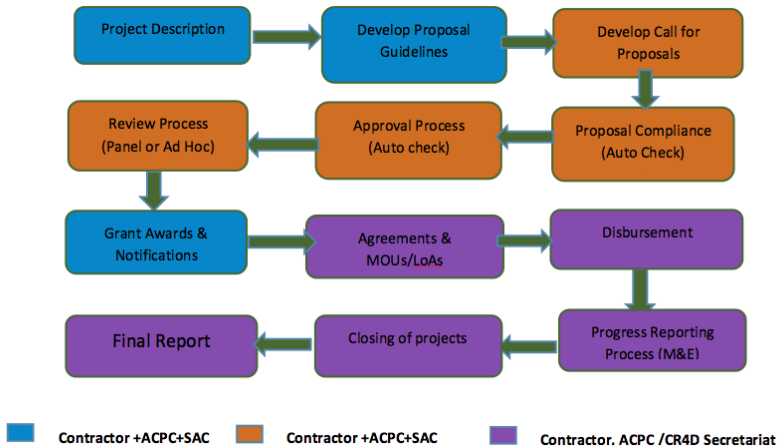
Project Description

Develop Proposal Guidelines

Develop Call for Proposals

Proposal Compliance (Auto Check)

Approval Process (Auto check)

Review Process (Panel or Ad Hoc)

Grant Awards & Notifications

Agreements & MOUs/LoAs

Disbursement

Progress Reporting Process (M&E)

Closing of projects

Final Report

Contractor +ACPC+SAC

Contractor +ACPC+SAC

Contractor, ACPC /CR4D Secretariat